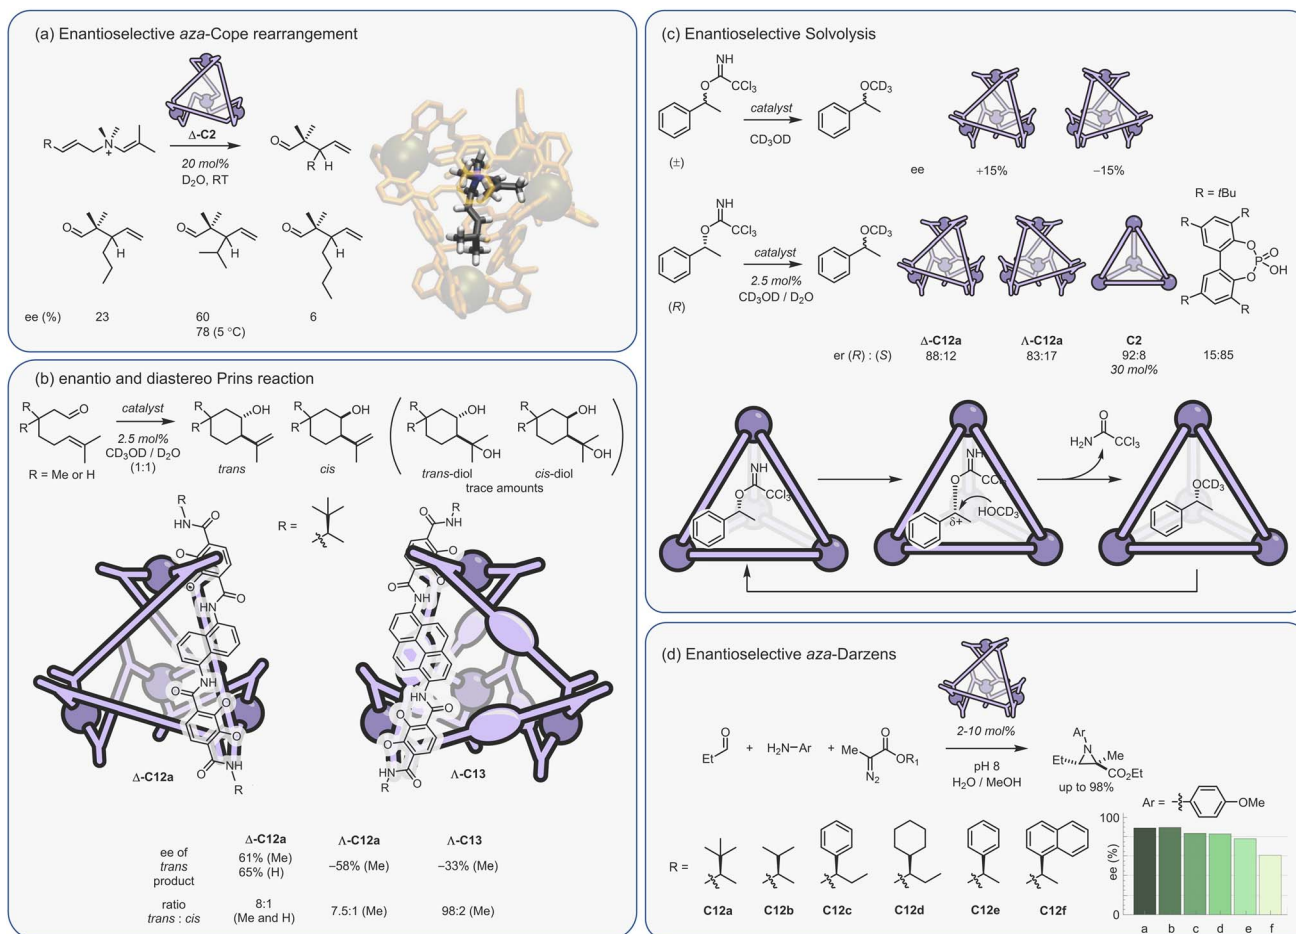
(a) Enantioselective *aza*-Cope rearrangement

R N+ Δ-C2 20 mol% $D_2O$, RT O R H

O H O H O H

ee (%) 23 60 78 (5 °C) 6

(b) enantio and diastereo Prins reaction

R R O catalyst 2.5 mol% $CD_3OD$ / $D_2O$ (1:1) R = Me or H

R R OH *trans* R R OH *cis* ( R R OH OH *trans*-diol R R OH OH *cis*-diol ) trace amounts

R HN O O HN NH O O O N H R R = R NH O O O NH HN O O O HN R

Δ-C12a Λ-C13

| | Δ-C12a | Λ-C12a | Λ-C13 |
|---|---|---|---|
| ee of *trans* product | 61% (Me) 65% (H) | −58% (Me) | −33% (Me) |
| ratio *trans* : *cis* | 8:1 (Me and H) | 7.5:1 (Me) | 98:2 (Me) |

(c) Enantioselective Solvolysis

NH O $CCl_3$ (±) catalyst $CD_3OD$ $OCD_3$

ee +15% −15%

R = *t*Bu

NH O $CCl_3$ (*R*) catalyst 2.5 mol% $CD_3OD$ / $D_2O$ $OCD_3$

R R O O P O OH R R

er (*R*) : (*S*) Δ-C12a 88:12 Λ-C12a 83:17 C2 92:8 30 mol% 15:85

NH O $CCl_3$ O O $CCl_3$ δ+ $HOCD_3$ O $H_2N$ $CCl_3$ $OCD_3$

(d) Enantioselective *aza*-Darzens

O Et + $H_2N$−Ar + Me O $OR_1$ $N_2$ 2-10 mol% pH 8 $H_2O$ / MeOH Ar N Et Me $CO_2Et$ up to 98%

Ar = OMe

R = C12a C12b C12c C12d C12e C12f

ee (%) 100 50 0 a b c d e f